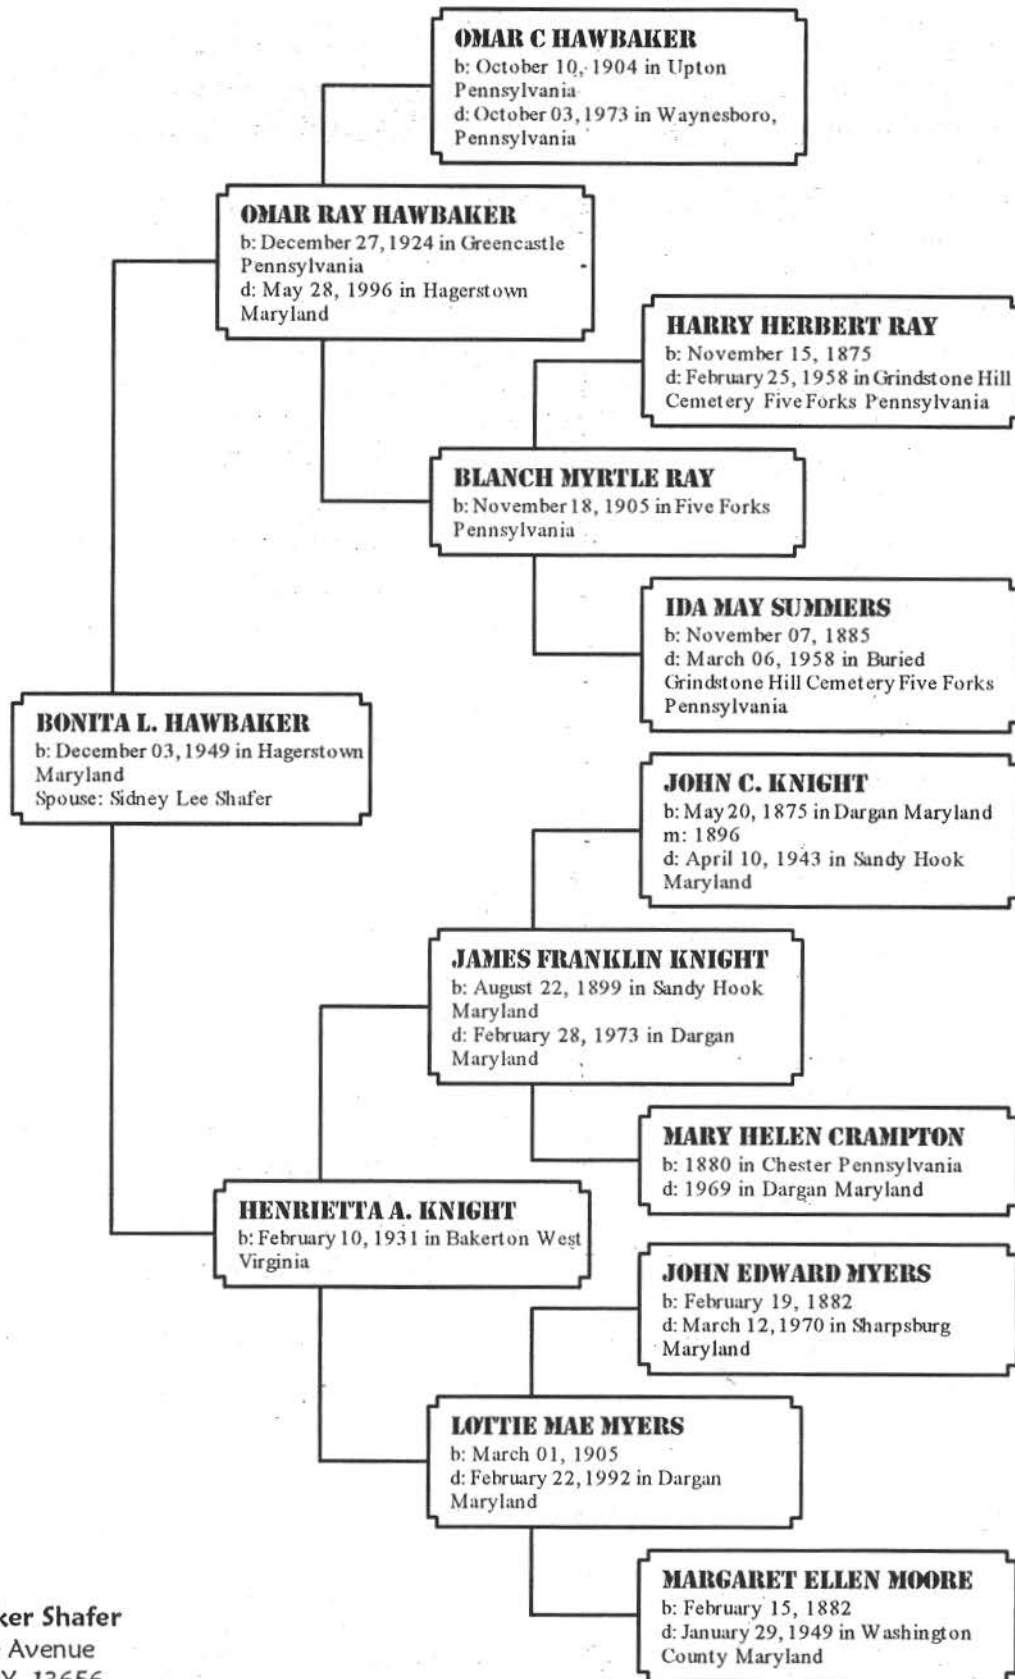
OMAR C HAWBAKER
b: October 10, 1904 in Upton Pennsylvania
d: October 03, 1973 in Waynesboro, Pennsylvania

OMAR RAY HAWBAKER
b: December 27, 1924 in Greencastle Pennsylvania
d: May 28, 1996 in Hagerstown Maryland

HARRY HERBERT RAY
b: November 15, 1875
d: February 25, 1958 in Grindstone Hill Cemetery Five Forks Pennsylvania

BLANCH MYRTLE RAY
b: November 18, 1905 in Five Forks Pennsylvania

IDA MAY SUMMERS
b: November 07, 1885
d: March 06, 1958 in Buried Grindstone Hill Cemetery Five Forks Pennsylvania

BONITA L. HAWBAKER
b: December 03, 1949 in Hagerstown Maryland
Spouse: Sidney Lee Shafer

JOHN C. KNIGHT
b: May 20, 1875 in Dargan Maryland
m: 1896
d: April 10, 1943 in Sandy Hook Maryland

JAMES FRANKLIN KNIGHT
b: August 22, 1899 in Sandy Hook Maryland
d: February 28, 1973 in Dargan Maryland

MARY HELEN CRAMPTON
b: 1880 in Chester Pennsylvania
d: 1969 in Dargan Maryland

HENRIETTA A. KNIGHT
b: February 10, 1931 in Bakerton West Virginia

JOHN EDWARD MYERS
b: February 19, 1882
d: March 12, 1970 in Sharpsburg Maryland

LOTTIE MAE MYERS
b: March 01, 1905
d: February 22, 1992 in Dargan Maryland

MARGARET ELLEN MOORE
b: February 15, 1882
d: January 29, 1949 in Washington County Maryland

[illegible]ker Shafer
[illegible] Avenue
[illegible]Y 13656